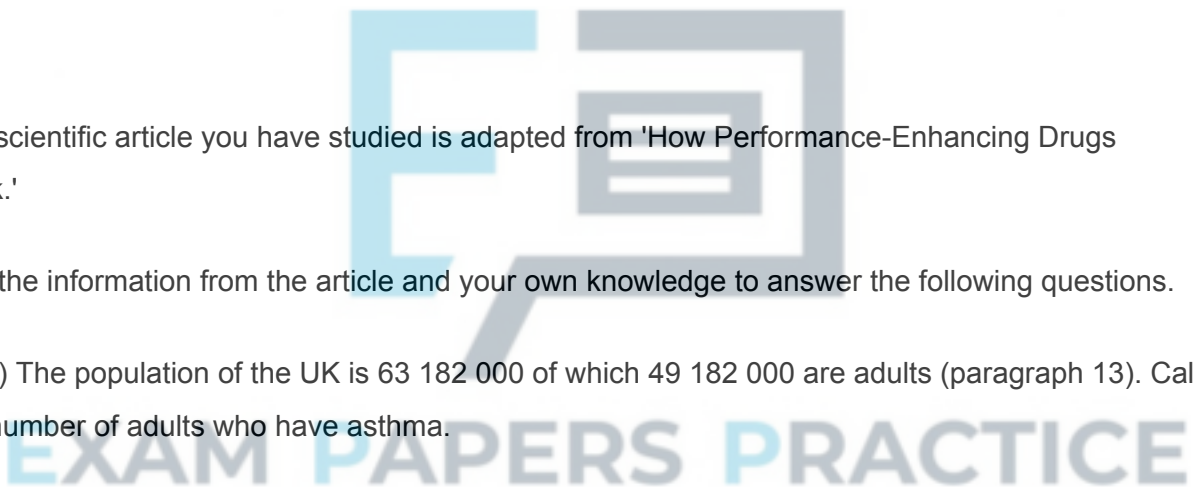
scientific article you have studied is adapted from 'How Performance-Enhancing Drugs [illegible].'

the information from the article and your own knowledge to answer the following questions.

) The population of the UK is 63 182 000 of which 49 182 000 are adults (paragraph 13). Cal

number of adults who have asthma.

EXAM PAPERS PRACTICE